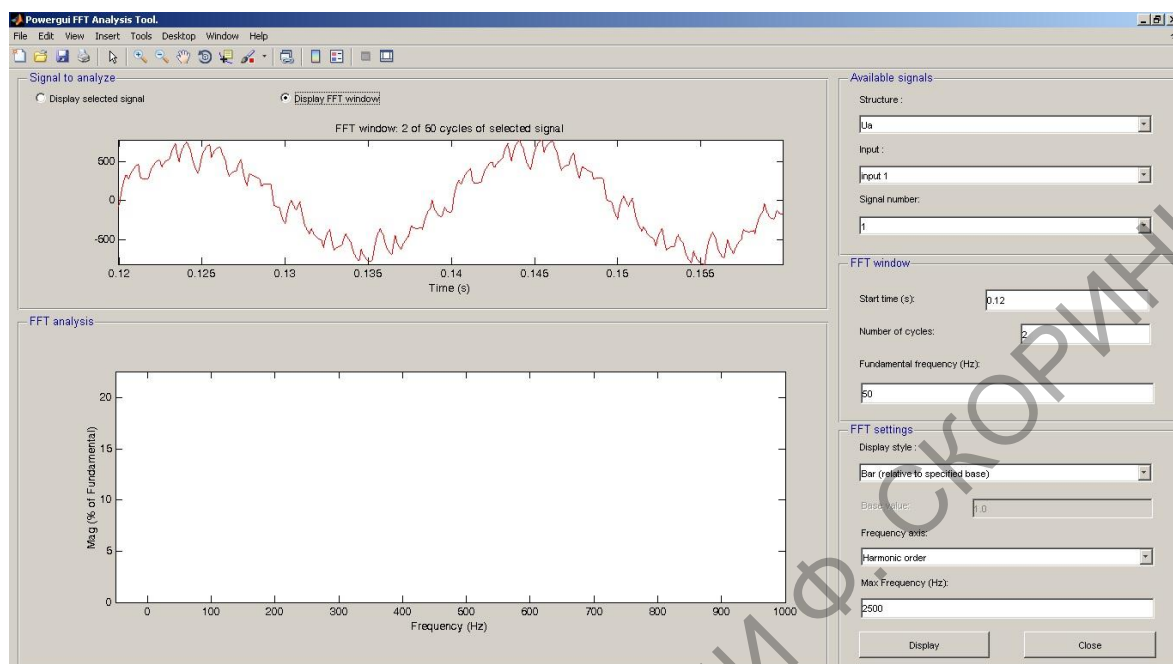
Powergui FFT Analysis Tool.

File Edit View Insert Tools Desktop Window Help

Signal to analyze

Display selected signal

Display FFT window

FFT window: 2 of 50 cycles of selected signal

500
0
-500

0.12 0.125 0.13 0.135 0.14 0.145 0.15 0.155

Time (s)

FFT analysis

20
15
10
5
0

Mag (% of Fundamental)

0 100 200 300 400 500 600 700 800 900 1000

Frequency (Hz)

Available signals

Structure :

Ua

Input :

input 1

Signal number:

1

FFT window

Start time (s):

0.12

Number of cycles:

2

Fundamental frequency (Hz):

50

FFT settings

Display style :

Bar (relative to specified base)

Base value:

1.0

Frequency axis:

Harmonic order

Max Frequency (Hz):

2500

Display

Close

И Ф. СКОРИН